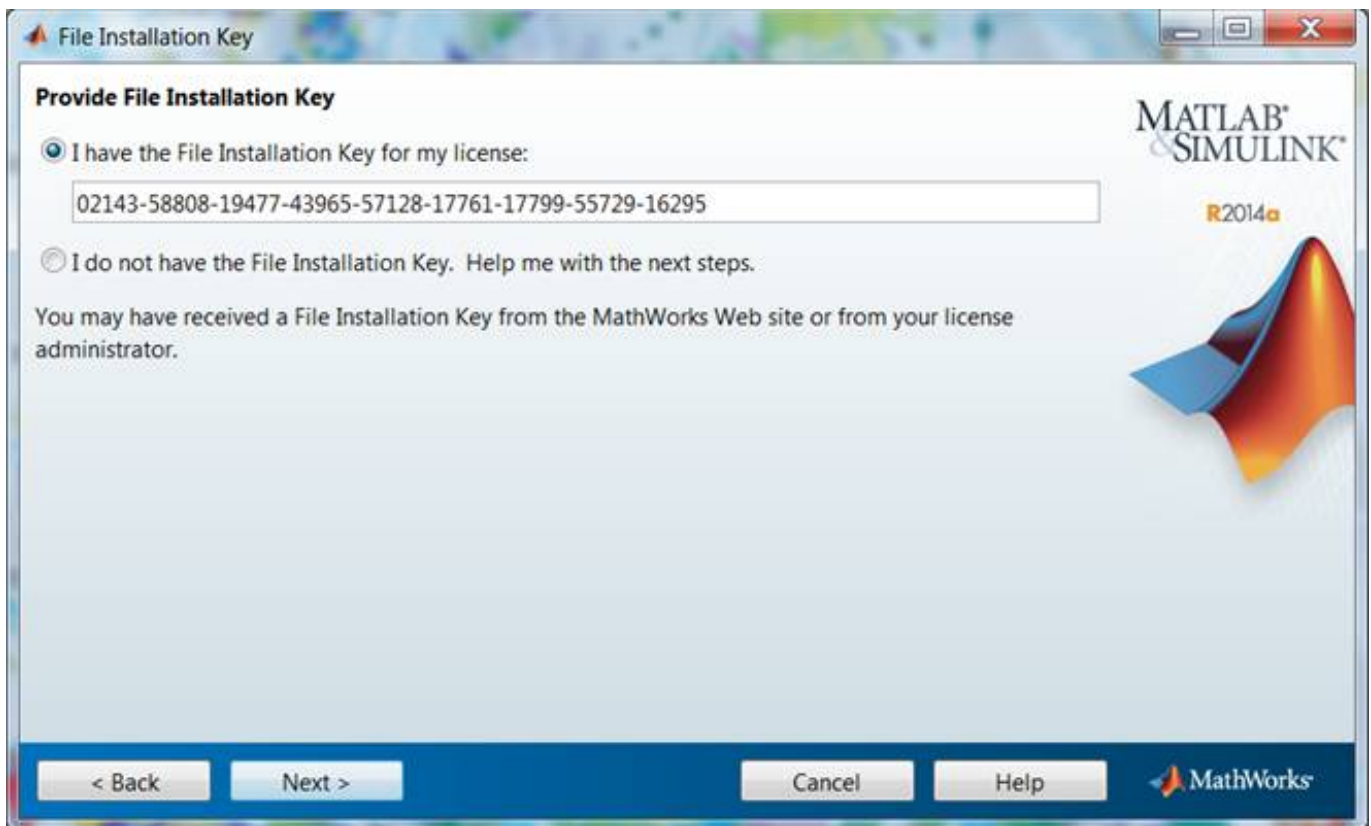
File Installation Key

Provide File Installation Key

I have the File Installation Key for my license:

02143-58808-19477-43965-57128-17761-17799-55729-16295

I do not have the File Installation Key. Help me with the next steps.

You may have received a File Installation Key from the MathWorks Web site or from your license administrator.

MATLAB® & SIMULINK®

R2014a

< Back

Next >

Cancel

Help

MathWorks®